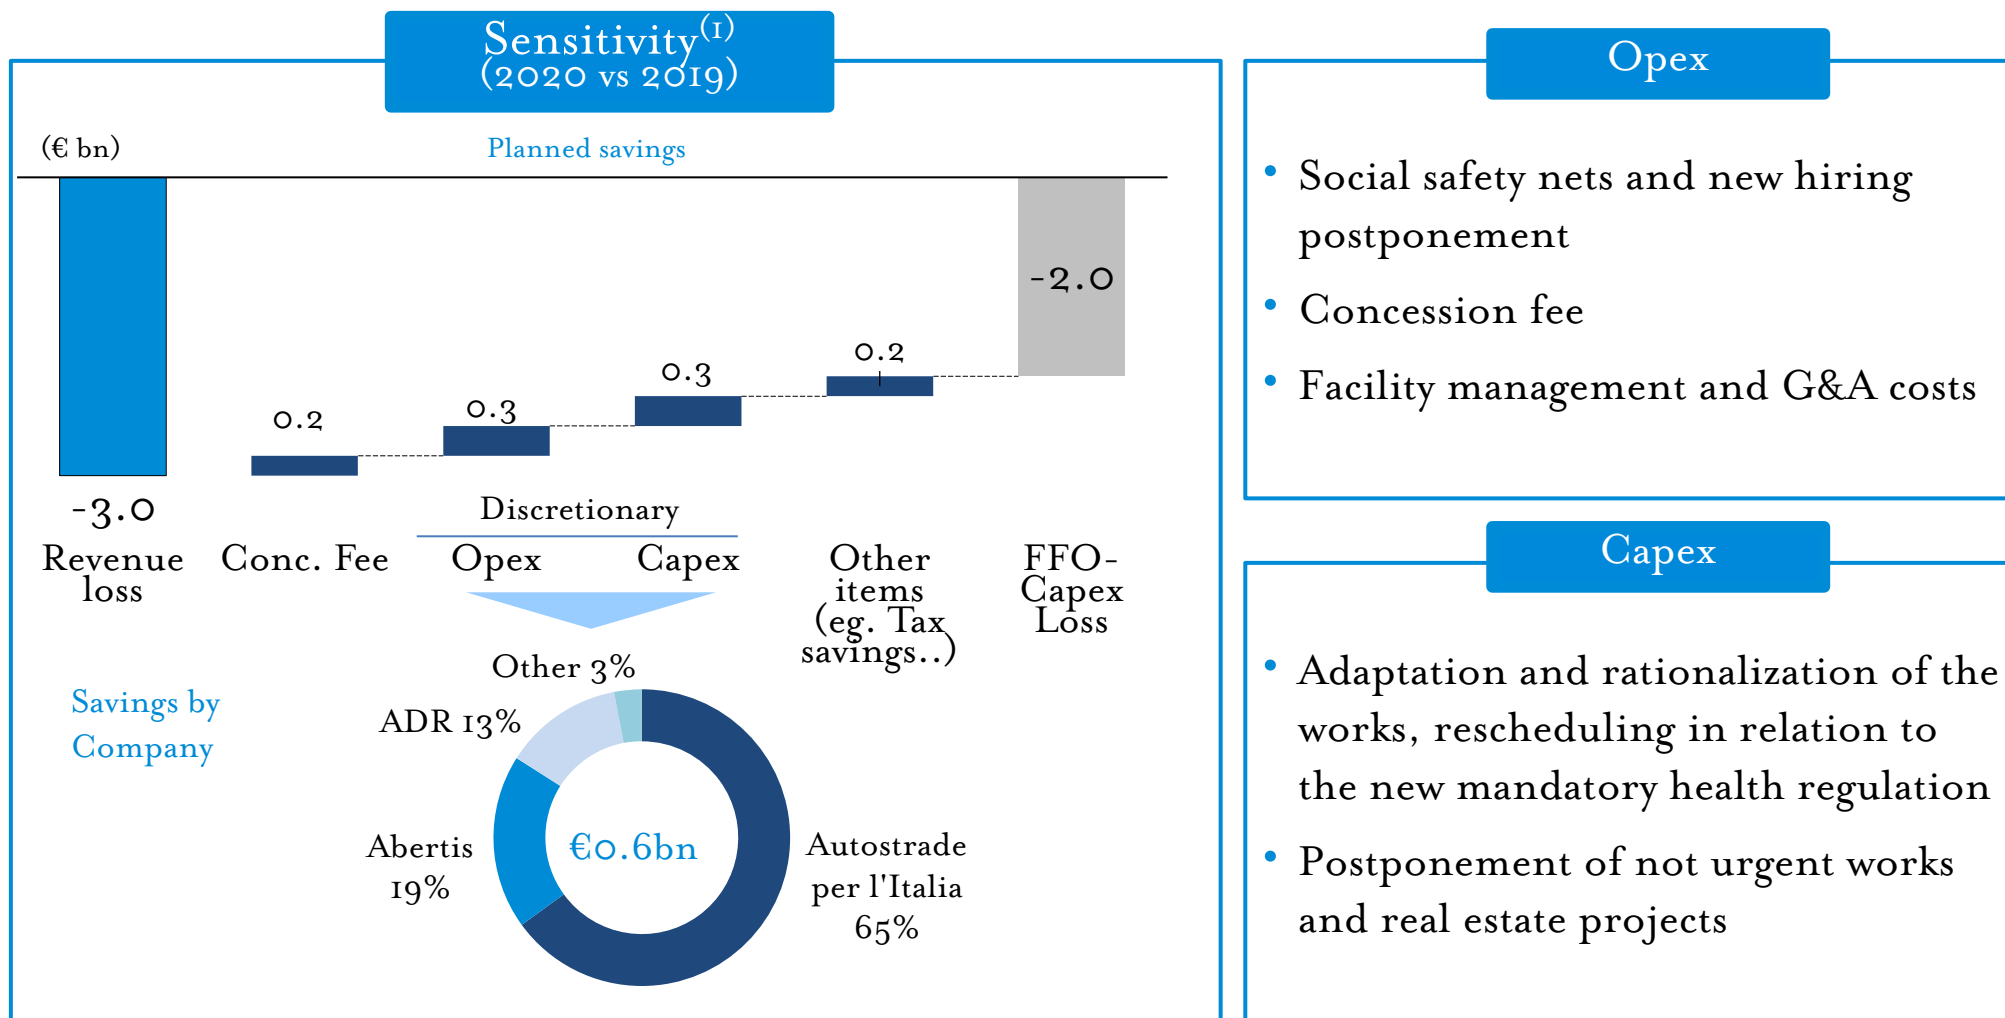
Sensitivity$^{(1)}$
(2020 vs 2019)

(€ bn)

Planned savings

-2.0

0.2

0.3

0.3

0.2

-3.0
Revenue loss

Conc. Fee

Discretionary

Opex

Capex

Other items (eg. Tax savings..)

FFO-Capex Loss

Savings by Company

Other 3%

ADR 13%

Abertis 19%

€0.6bn

Autostrade per l'Italia 65%

Opex

• Social safety nets and new hiring postponement
• Concession fee
• Facility management and G&A costs

Capex

• Adaptation and rationalization of the works, rescheduling in relation to the new mandatory health regulation
• Postponement of not urgent works and real estate projects